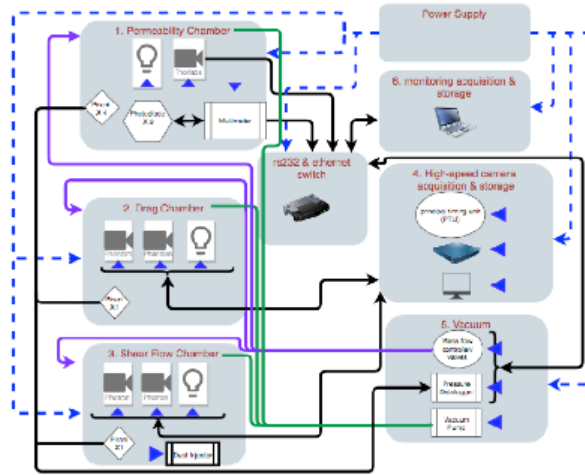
1. Permeability Chamber

Thorlabs

Photodiodes X 9

Multimeter

Power Supply

6. monitoring acquisition & storage

rs232 & ethernet switch

4. High-speed camera acquisition & storage

process timing unit (PTU)

2. Drag Chamber

Phantom

Phantom

5. Vacuum

Mass flow controller valves

Pressure Datalogger

Vacuum Pump

3. Shear Flow Chamber

Phantom

Phantom

Dust Injector